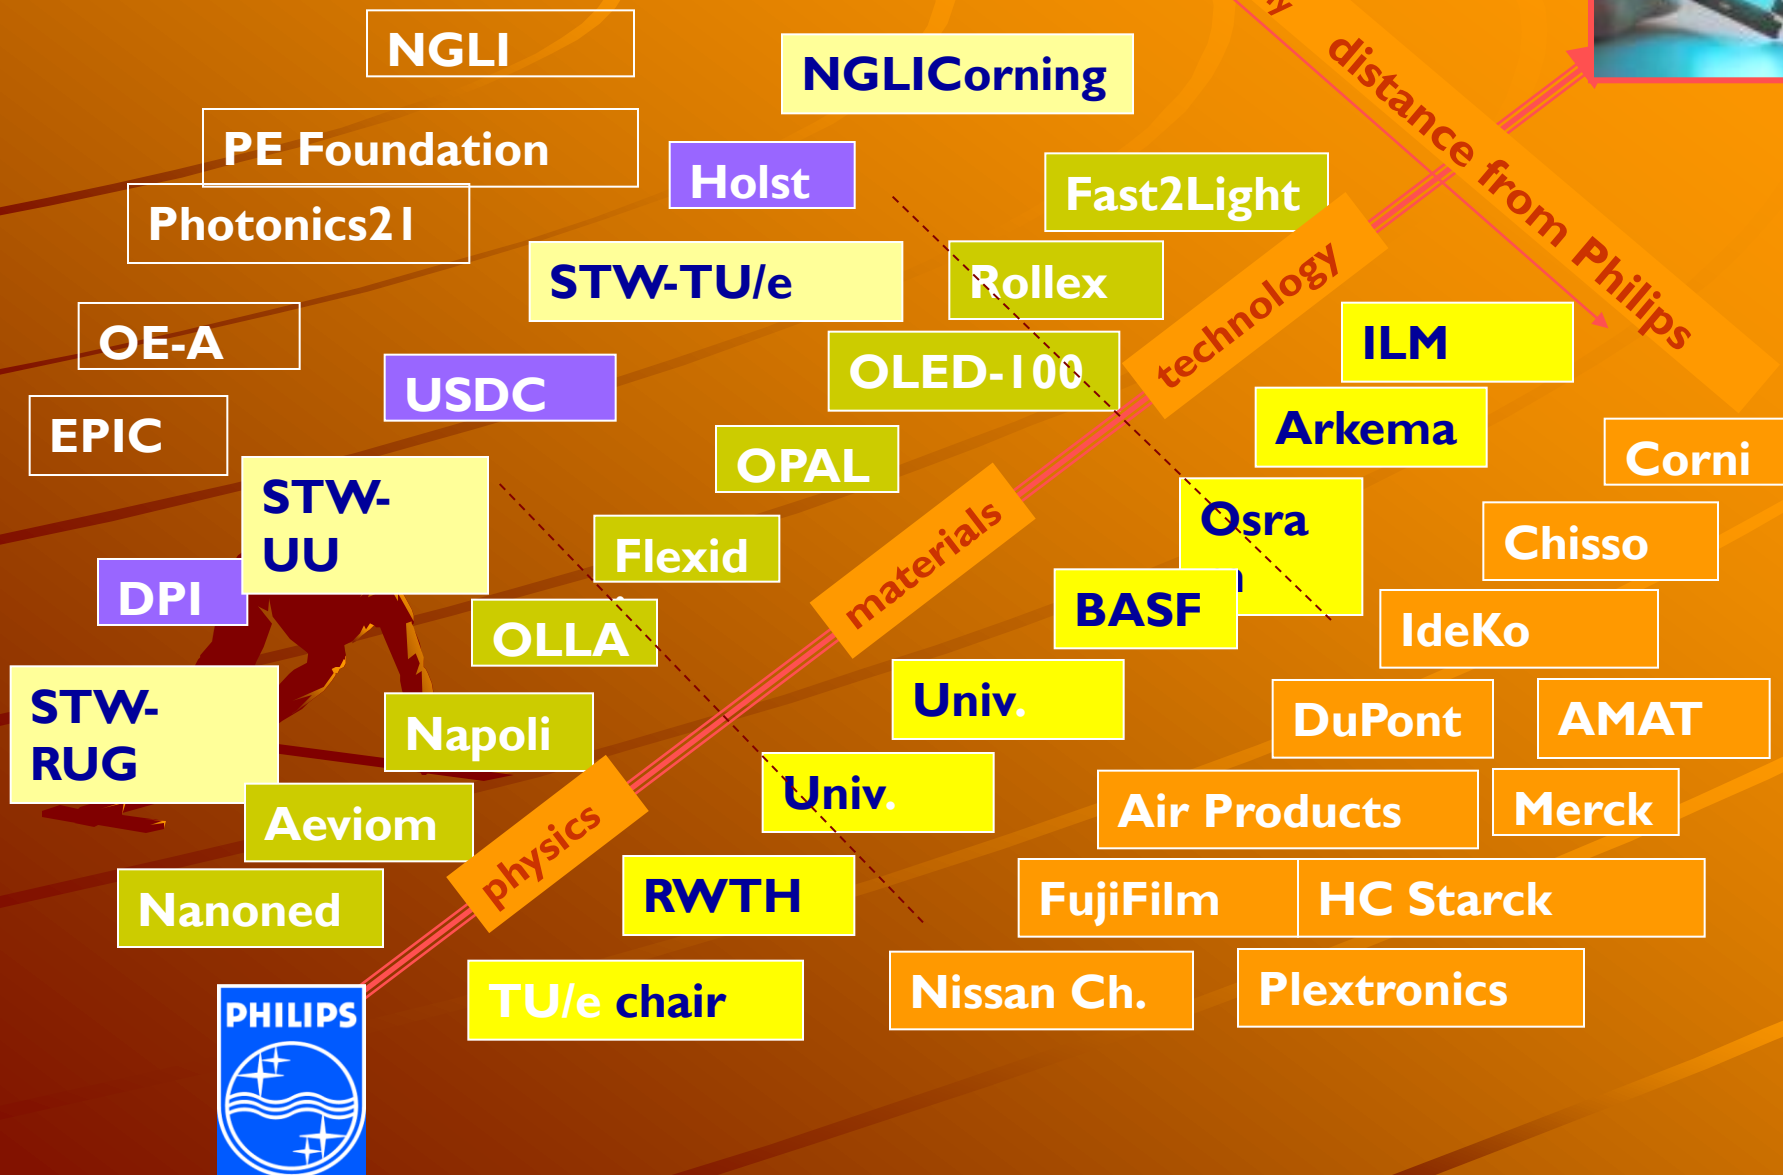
NGLI

NGLICorning

PE Foundation

Holst

Fast2Light

Photonics21

distance from Philips

STW-TU/e

Rollex

technology

OE-A

ILM

USDC

OLED-100

EPIC

Arkema

Corni

OPAL

STW-UU

Osra

Chisso

Flexid

materials

DPI

BASF

IdeKo

OLLA

STW-RUG

Univ.

Napoli

DuPont

AMAT

Univ.

Aeviom

Air Products

Merck

physics

RWTH

FujiFilm

HC Starck

Nanoned

PHILIPS

TU/e chair

Nissan Ch.

Plextronics